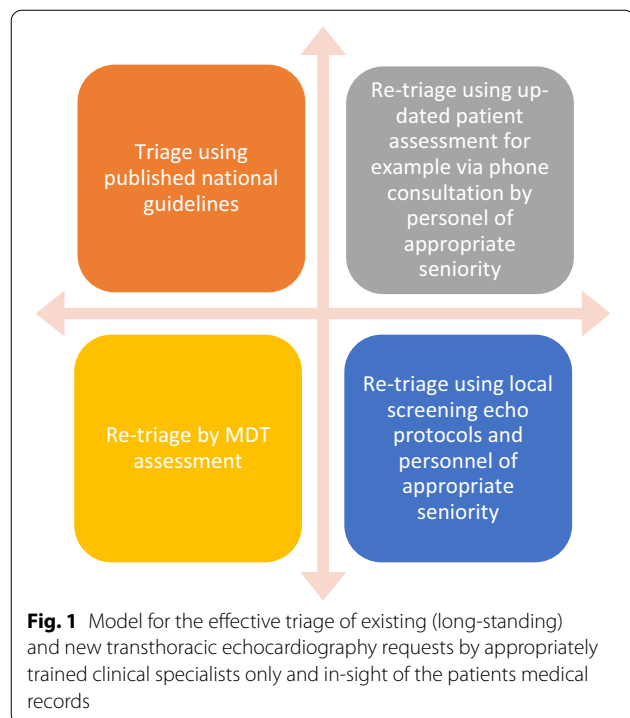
Triage using published national guidelines

Re-triage using updated patient assessment for example via phone consultation by personel of appropriate seniority

Re-triage by MDT assessment

Re-triage using local screening echo protocols and personnel of appropriate seniority

**Fig. 1** Model for the effective triage of existing (long-standing) and new transthoracic echocardiography requests by appropriately trained clinical specialists only and in-sight of the patients medical records